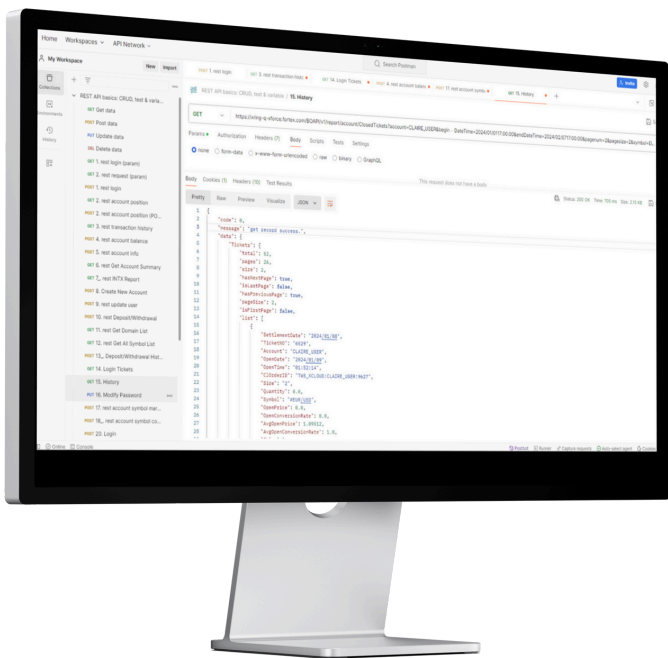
Home Workspaces API Network

Search Postman

My Workspace New Import

Collections
Environments
History

REST API basics: CRUD, test & varia...
GET Get data
POST Post data
PUT Update data
DEL Delete data
GET 1. rest login (param)
GET 2. rest request (param)
POST 1. rest login
GET 2. rest account position
GET 2. rest account position (PO...
GET 3. rest transaction history
POST 4. rest account balance
GET 5. rest account info
GET 6. rest Get Account Summary
GET 7. rest INTX Report
POST 8. Create New Account
POST 9. rest update user
POST 10. rest Deposit/Withdrawal
GET 11. rest Get Domain List
GET 12. rest Get All Symbol List
POST 13_ Deposit/Withdrawal Hist...
GET 14. Login Tickets
GET 15. History
POST 16. Modify Password
POST 17. rest account symbol mar...
POST 18_ rest account symbol co...
POST 20. Login

POST 1. rest login | GET 3. rest transaction histo | GET 14. Login Tickets | POST 4. rest account balan | POST 17. rest account symb | GET 15. History

REST API basics: CRUD, test & variable / 15. History

GET https://vring-a-vforce.fortex.com/BOAPIv1/report/account/ClosedTickets?account=CLAIRE_USER&begin DateTime=2024/01/01T00:00&endDateTime=2024/02/01T00:00&pagenum=2&pagesize=2&symbol=...

Params Authorization Headers (7) Body Scripts Tests Settings

none form-data x-www-form-urlencoded raw binary GraphQL

This request does not have a body

Body Cookies (1) Headers (10) Test Results
Status: 200 OK Time: 705 ms Size: 2.15 KB

Pretty Raw Preview Visualize JSON

1 {
2 "code": 0,
3 "message": "get record success.",
4 "data": {
5 "Tickets": [
6 "total": 51,
7 "pages": 26,
8 "size": 2,
9 "hasNextPage": true,
10 "isLastPage": false,
11 "hasPreviousPage": true,
12 "pageSize": 2,
13 "isFirstPage": false,
14 "list": [
15 {
16 "SettlementDate": "2024/01/08",
17 "TicketNO": "6629",
18 "Account": "CLAIRE_USER",
19 "OpenDate": "2024/01/04",
20 "OpenTime": "01:52:14",
21 "ClOrderID": "T48_6CLOUD:CLAIRE_USER:9627",
22 "Side": "2",
23 "Quantity": 0.0,
24 "Symbol": "ASUR_USD",
25 "OpenPrice": 0.0,
26 "OpenConversionRate": 0.0,
27 "AvgOpenPrice": 1.09912,
28 "AvgOpenConversionRate": 1.0,

Online Console
Postbot Runner Capture requests Auto-select agent Cookies